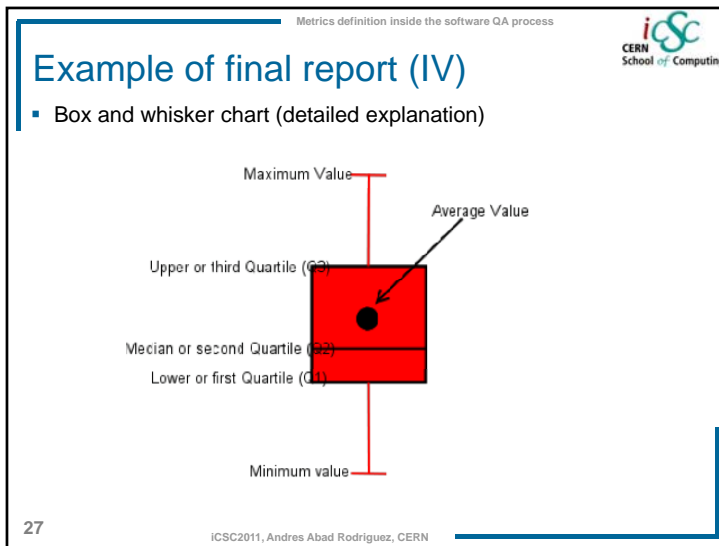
Metrics definition inside the software QA process

iCSC
CERN School of Computing

Example of final report (IV)

Box and whisker chart (detailed explanation)

Maximum Value

Average Value

Upper or third Quartile (Q3)

Median or second Quartile (Q2)

Lower or first Quartile (Q1)

Minimum value

27

iCSC2011, Andres Abad Rodriguez, CERN